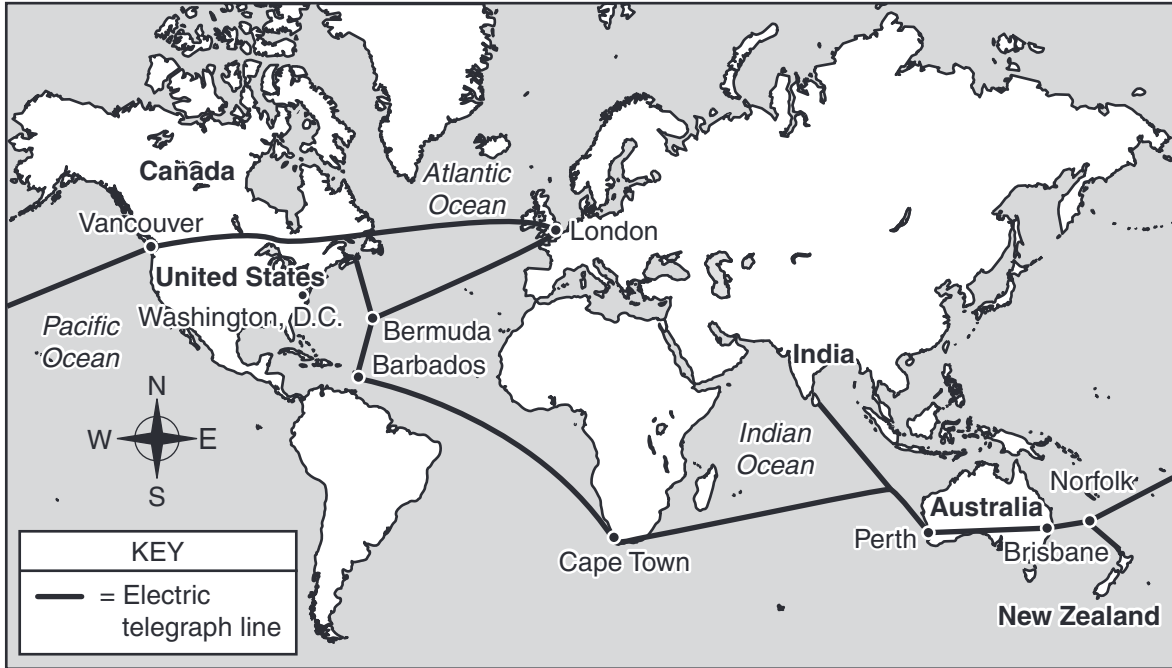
Canada
Atlantic Ocean
Vancouver
London
United States
Washington, D.C.
Pacific Ocean
Bermuda
Barbados
India
N
W
E
S
Indian Ocean
Norfolk
Australia
Perth
Brisbane
KEY
= Electric telegraph line
Cape Town
New Zealand